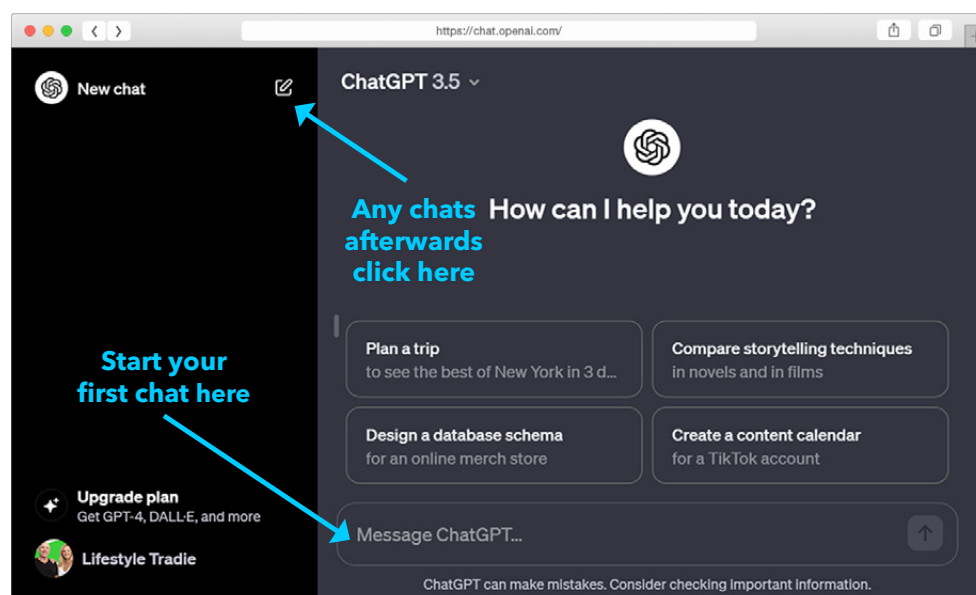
https://chat.openai.com/

New chat

ChatGPT 3.5

Any chats afterwards click here

How can I help you today?

Plan a trip
to see the best of New York in 3 d...

Compare storytelling techniques
in novels and in films

Design a database schema
for an online merch store

Create a content calendar
for a TikTok account

Start your first chat here

Upgrade plan
Get GPT-4, DALL·E, and more

Lifestyle Tradie

Message ChatGPT...

ChatGPT can make mistakes. Consider checking important information.